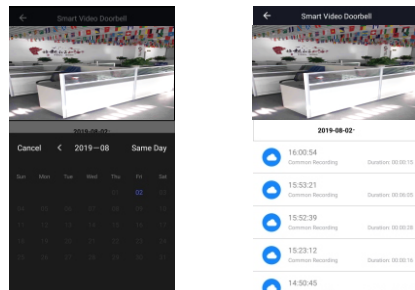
Smart Video Doorbell

2019-08-02

Cancel < 2019—08 Same Day

Sun Mon Tue Wed Thu Fri Sat

02

Smart Video Doorbell

2019-08-02

16:00:54
Common Recording Duration: 00:00:15

15:53:21
Common Recording Duration: 00:00:05

15:52:39
Common Recording Duration: 00:00:28

15:23:12
Common Recording Duration: 00:00:16

14:50:45